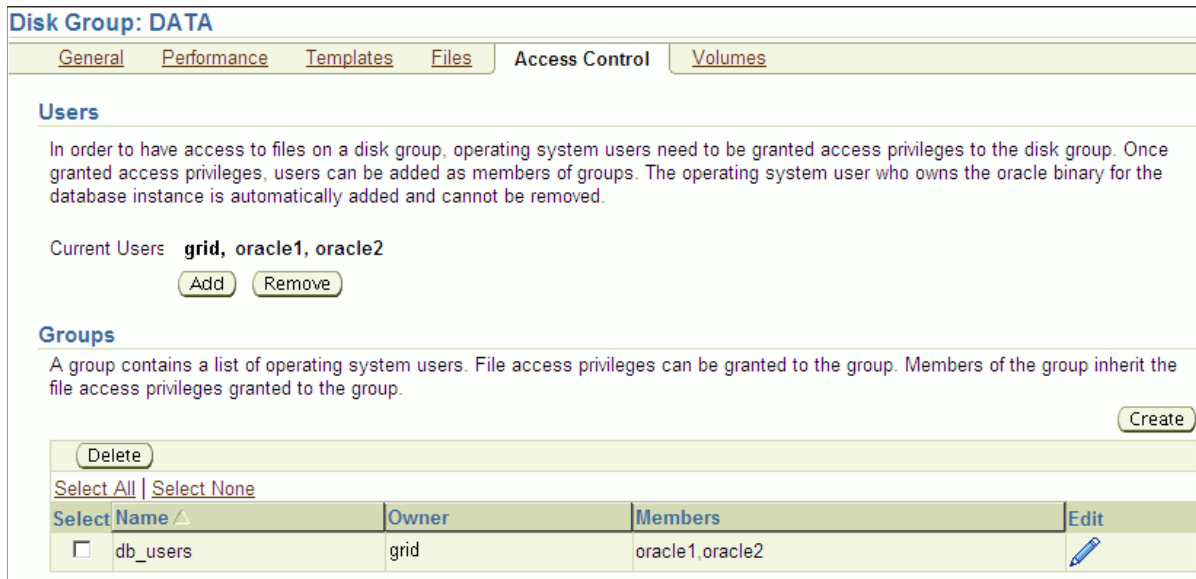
Disk Group: DATA

General | Performance | Templates | Files | Access Control | Volumes

Users

In order to have access to files on a disk group, operating system users need to be granted access privileges to the disk group. Once granted access privileges, users can be added as members of groups. The operating system user who owns the oracle binary for the database instance is automatically added and cannot be removed.

Current Users grid, oracle1, oracle2

Add Remove

Groups

A group contains a list of operating system users. File access privileges can be granted to the group. Members of the group inherit the file access privileges granted to the group.

Create

Delete

Select All | Select None

| Select | Name | Owner | Members | Edit |
|---|---|---|---|---|
| ☐ | db_users | grid | oracle1,oracle2 | |